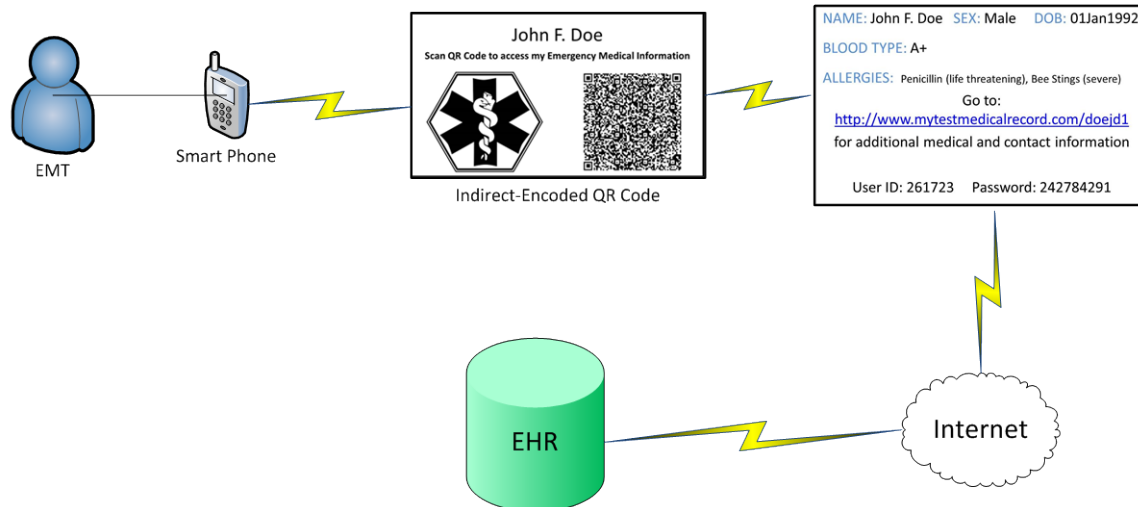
EMT

Smart Phone

John F. Doe

Scan QR Code to access my Emergency Medical Information

Indirect-Encoded QR Code

NAME: John F. Doe SEX: Male DOB: 01Jan1992

BLOOD TYPE: A+

ALLERGIES: Penicillin (life threatening), Bee Stings (severe)

Go to:
http://www.mytestmedicalrecord.com/doejd1
for additional medical and contact information

User ID: 261723 Password: 242784291

EHR

Internet